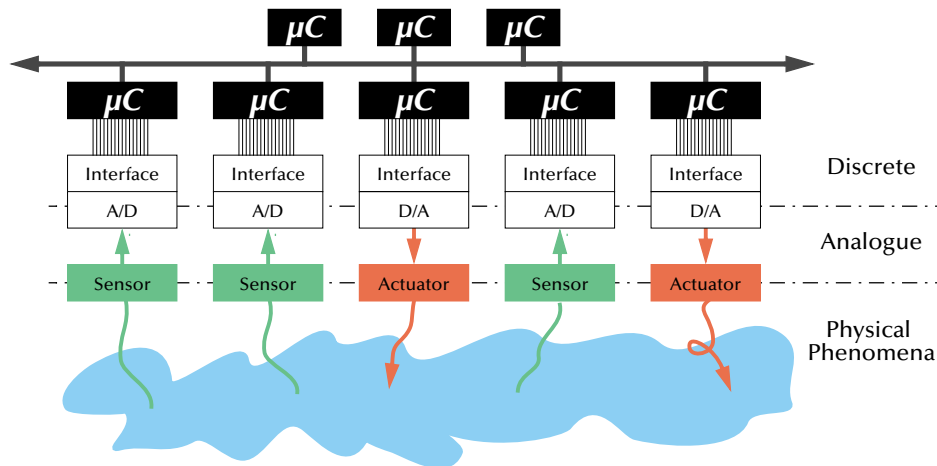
$\mu C$ $\mu C$ $\mu C$

$\mu C$ $\mu C$ $\mu C$ $\mu C$ $\mu C$

Interface Interface Interface Interface Interface

A/D A/D D/A A/D D/A

Discrete

Analogue

Sensor Sensor Actuator Sensor Actuator

Physical Phenomena